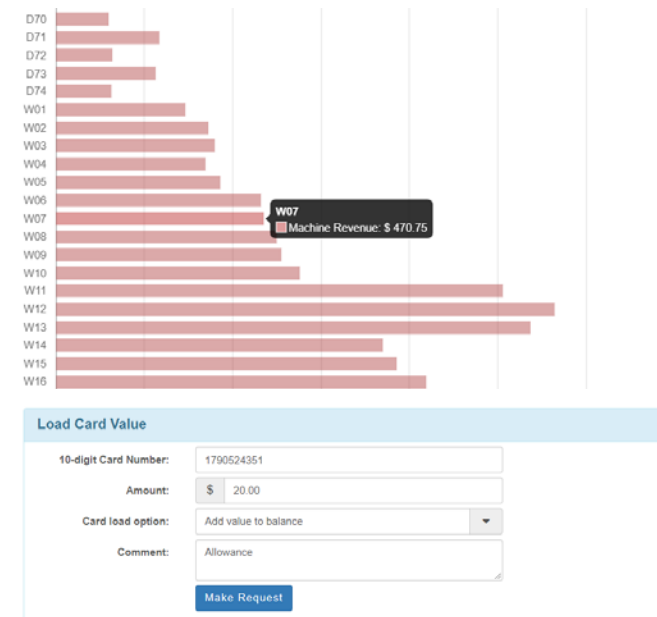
D70
D71
D72
D73
D74
W01
W02
W03
W04
W05
W06
W07
W08
W09
W10
W11
W12
W13
W14
W15
W16

W07
Machine Revenue: $ 470.75

Load Card Value

10-digit Card Number: 1790524351

Amount: $ 20.00

Card load option: Add value to balance

Comment: Allowance

Make Request